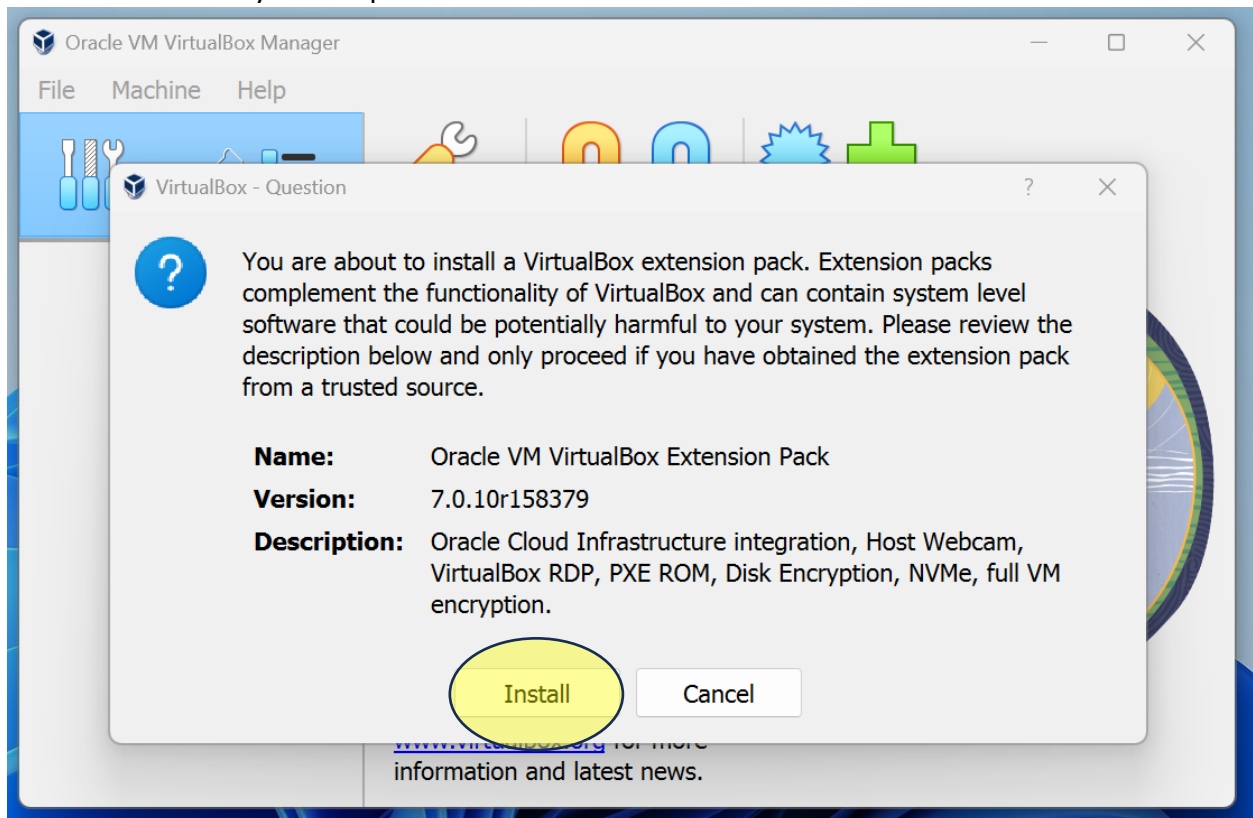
Oracle VM VirtualBox Manager

File Machine Help

VirtualBox - Question ?

You are about to install a VirtualBox extension pack. Extension packs complement the functionality of VirtualBox and can contain system level software that could be potentially harmful to your system. Please review the description below and only proceed if you have obtained the extension pack from a trusted source.

| | |
|---|---|
| Name: | Oracle VM VirtualBox Extension Pack |
| Version: | 7.0.10r158379 |
| Description: | Oracle Cloud Infrastructure integration, Host Webcam, VirtualBox RDP, PXE ROM, Disk Encryption, NVMe, full VM encryption. |

Install Cancel

www.virtualbox.org for more information and latest news.